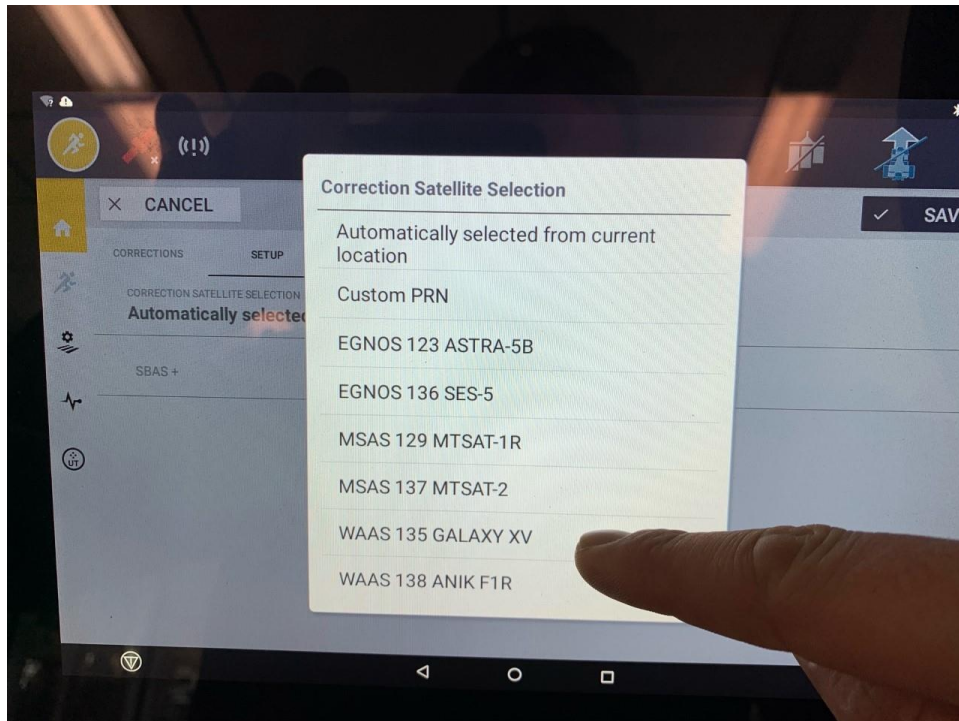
✕ CANCEL

✓ SAV

CORRECTIONS

SETUP

CORRECTION SATELLITE SELECTION
Automatically selecte

SBAS +

UT

Correction Satellite Selection

Automatically selected from current location

Custom PRN

EGNOS 123 ASTRA-5B

EGNOS 136 SES-5

MSAS 129 MTSAT-1R

MSAS 137 MTSAT-2

WAAS 135 GALAXY XV

WAAS 138 ANIK F1R